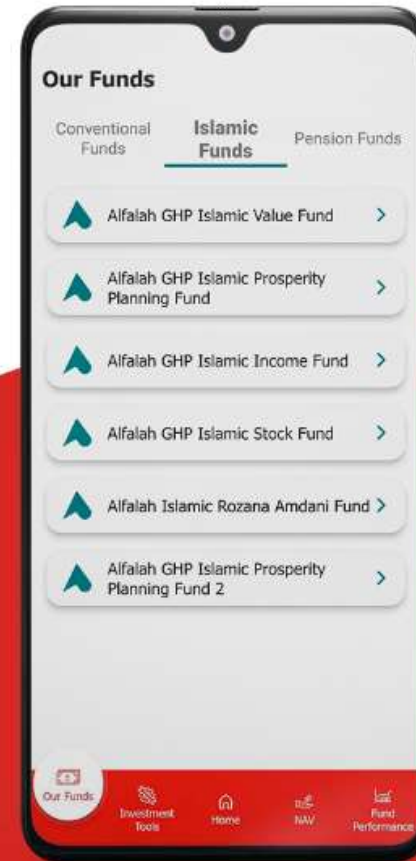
Our Funds

Conventional Funds

Islamic Funds

Pension Funds

Alfalah GHP Islamic Value Fund >

Alfalah GHP Islamic Prosperity Planning Fund >

Alfalah GHP Islamic Income Fund >

Alfalah GHP Islamic Stock Fund >

Alfalah Islamic Rozana Amdani Fund >

Alfalah GHP Islamic Prosperity Planning Fund 2 >

Our Funds

Investment Tools

Home

NAV

Fund Performance